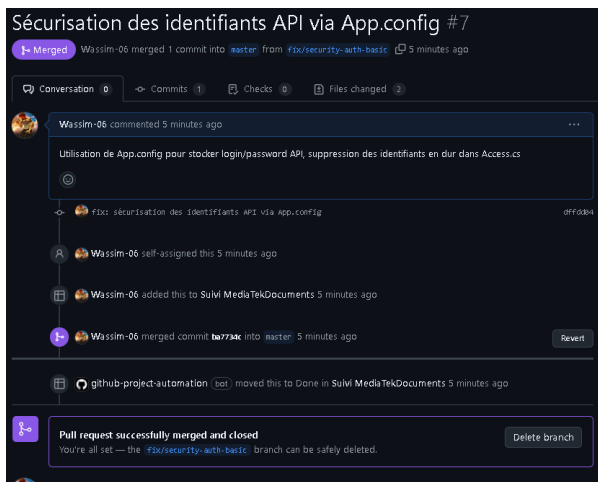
Sécurisation des identifiants API via App.config #7

Merged Wassim-06 merged 1 commit into master from fix/security-auth-basic 5 minutes ago

Conversation 0 Commits 1 Checks 0 Files changed 2

Wassim-06 commented 5 minutes ago ···

Utilisation de App.config pour stocker login/password API, suppression des identifiants en dur dans Access.cs

fix: sécurisation des identifiants API via App.config dffdd04

Wassim-06 self-assigned this 5 minutes ago

Wassim-06 added this to Suivi MediaTekDocuments 5 minutes ago

Wassim-06 merged commit ba7734c into master 5 minutes ago Revert

github-project-automation bot moved this to Done in Suivi MediaTekDocuments 5 minutes ago

Pull request successfully merged and closed

You're all set — the fix/security-auth-basic branch can be safely deleted.

Delete branch